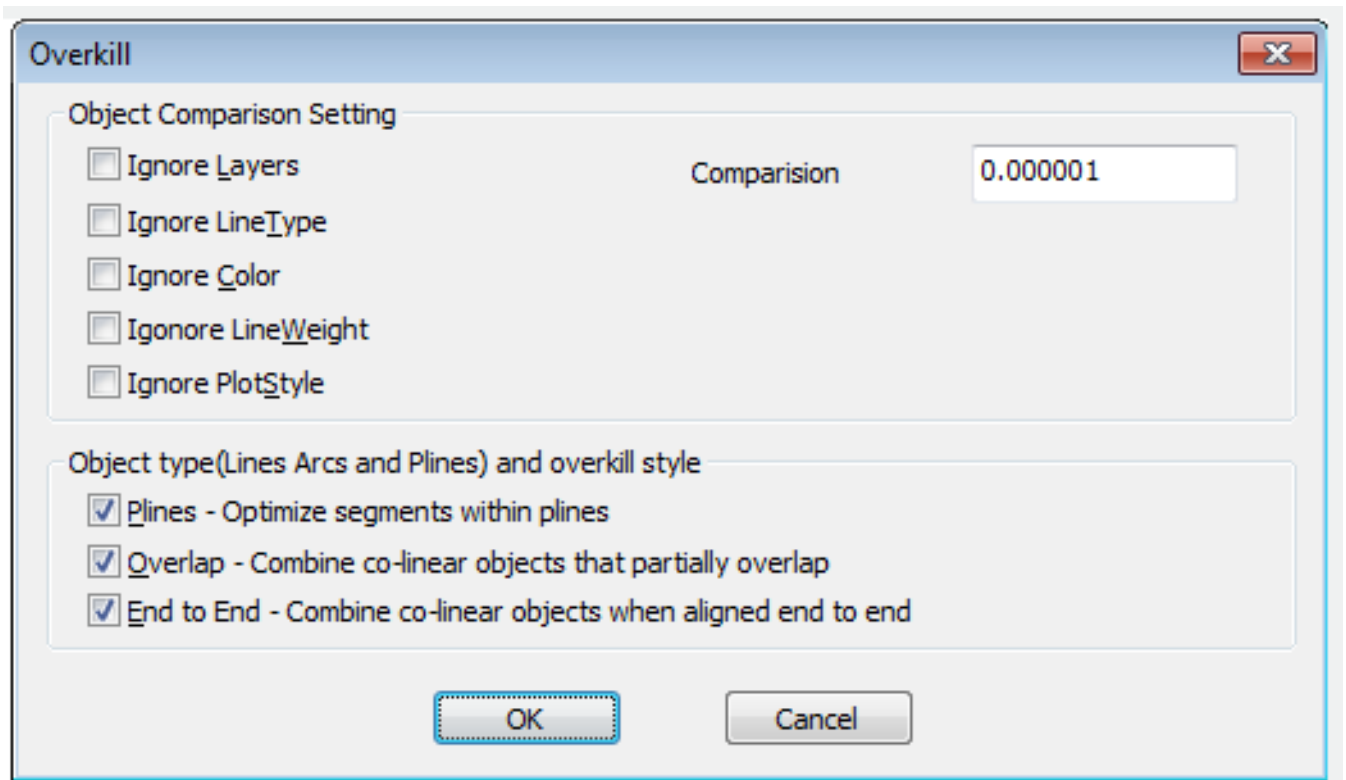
Overkill

Object Comparison Setting

Ignore Layers

Comparision

0.000001

Ignore LineType

Ignore Color

Igonore LineWeight

Ignore PlotStyle

Object type(Lines Arcs and Plines) and overkill style

Plines - Optimize segments within plines

Overlap - Combine co-linear objects that partially overlap

End to End - Combine co-linear objects when aligned end to end

OK

Cancel